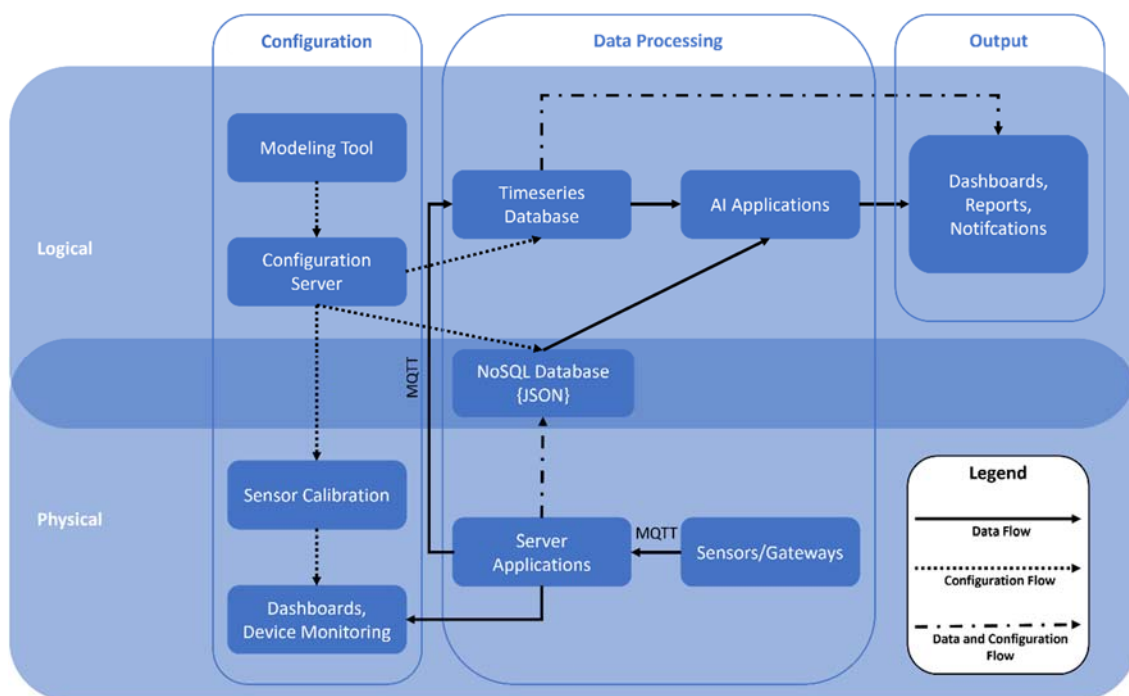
Configuration

Data Processing

Output

Logical

Physical

Modeling Tool

Configuration Server

Timeseries Database

AI Applications

Dashboards, Reports, Notifcations

MQTT

NoSQL Database {JSON}

Sensor Calibration

Server Applications

MQTT

Sensors/Gateways

Dashboards, Device Monitoring

Legend

Data Flow

Configuration Flow

Data and Configuration Flow